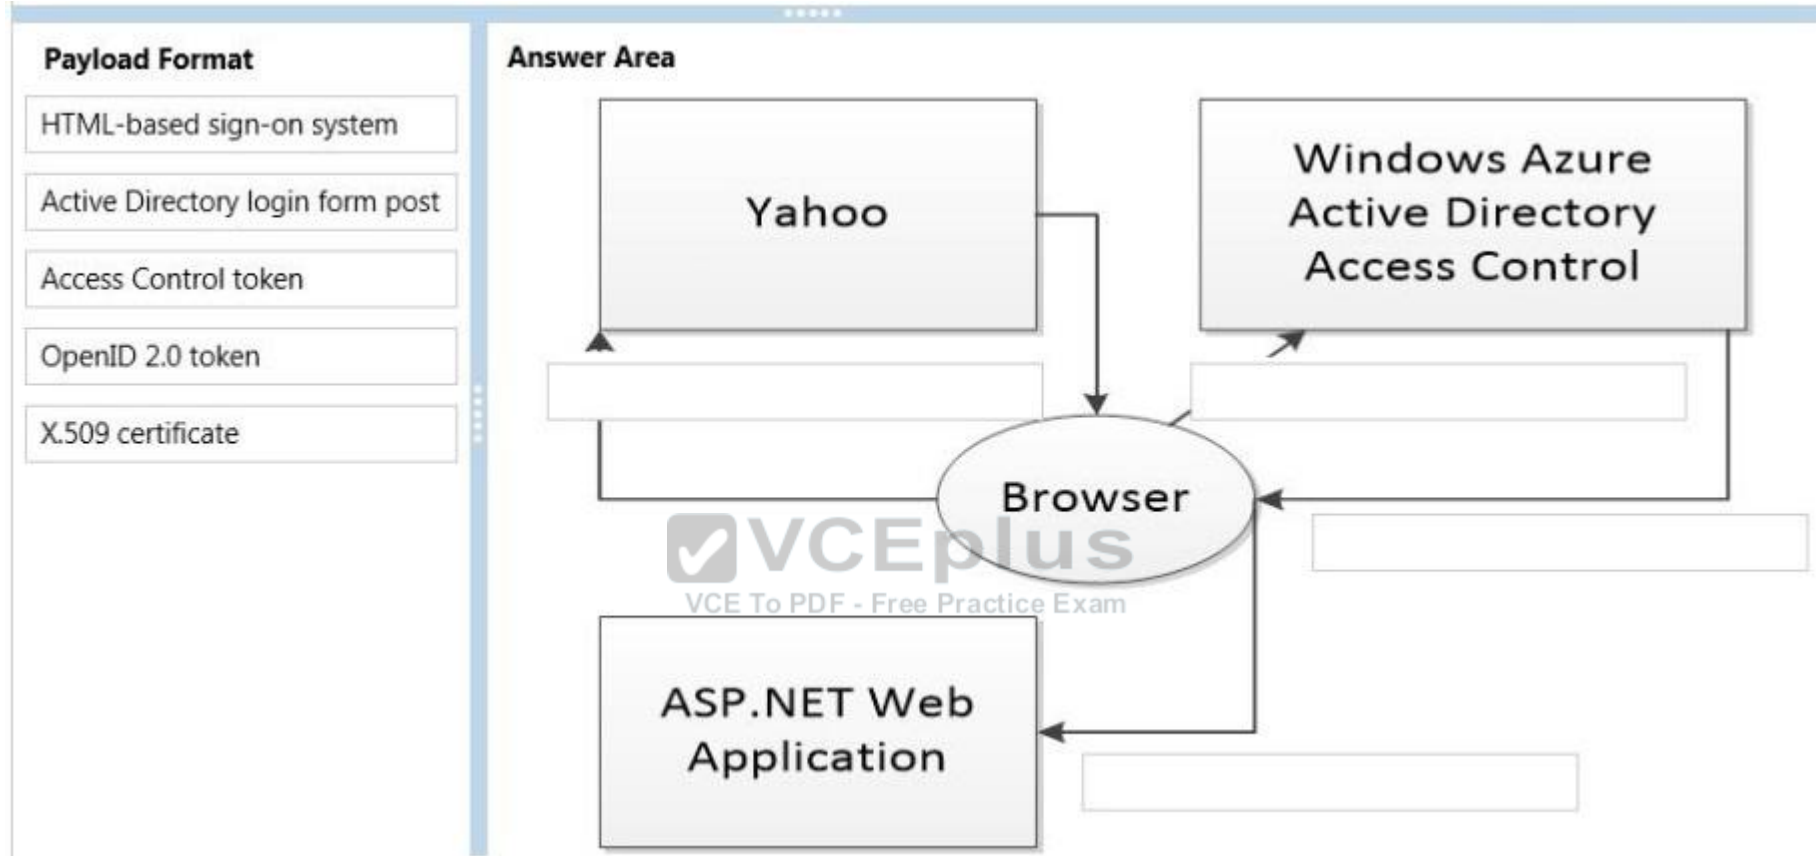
Payload Format

HTML-based sign-on system

Active Directory login form post

Access Control token

OpenID 2.0 token

X.509 certificate

Answer Area

Yahoo

Windows Azure Active Directory Access Control

Browser

VCEplus

VCE To PDF - Free Practice Exam

ASP.NET Web Application